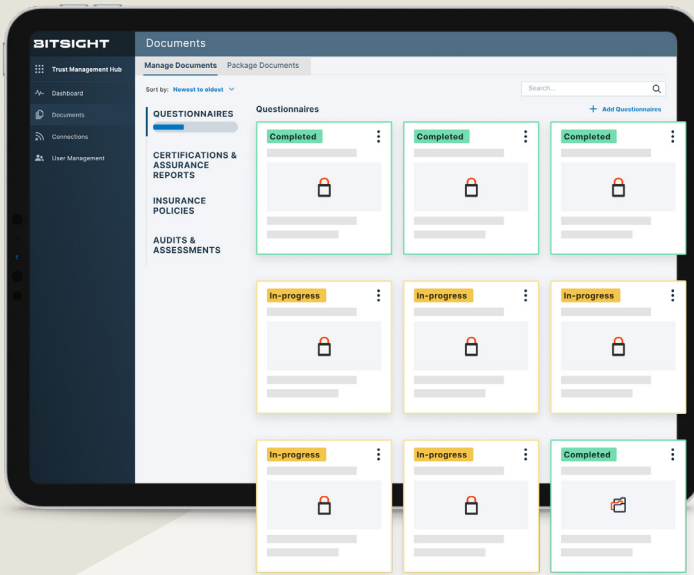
BITSIGHT

Trust Management Hub

Dashboard

Documents

Connections

User Management

Documents

Manage Documents Package Documents

Sort by: Newest to oldest

Search...

QUESTIONNAIRES

CERTIFICATIONS & ASSURANCE REPORTS

INSURANCE POLICIES

AUDITS & ASSESSMENTS

Questionnaires

+ Add Questionnaires

Completed

Completed

Completed

In-progress

In-progress

In-progress

In-progress

In-progress

Completed